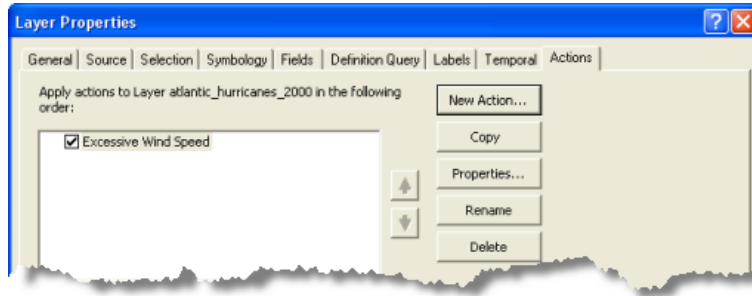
Layer Properties

General | Source | Selection | Symbology | Fields | Definition Query | Labels | Temporal | Actions

Apply actions to Layer atlantic_hurricanes_2000 in the following order:

Excessive Wind Speed

New Action...

Copy

Properties...

Rename

Delete